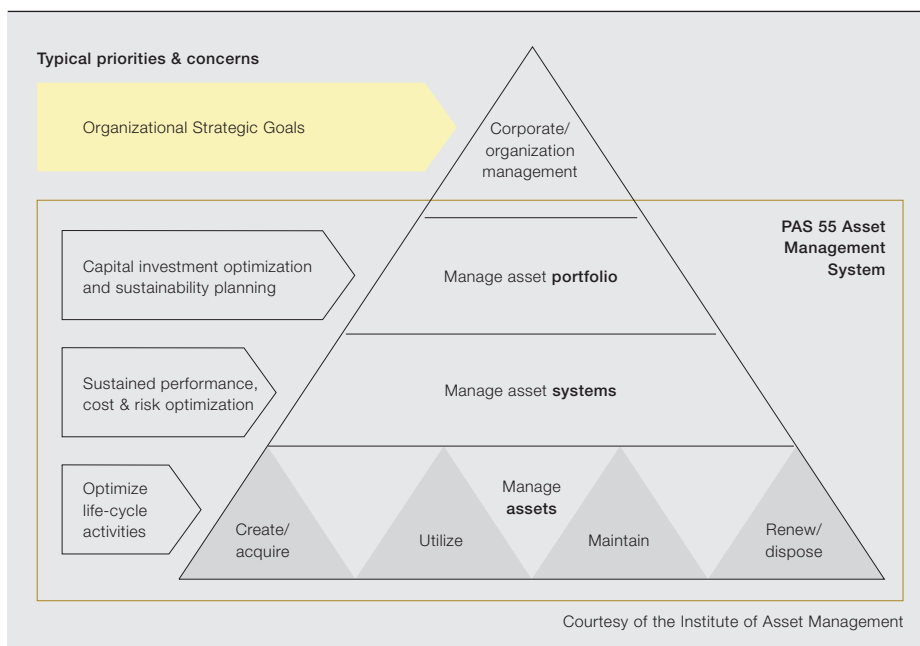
Typical priorities & concerns

Organizational Strategic Goals

Corporate/ organization management

PAS 55 Asset Management System

Capital investment optimization and sustainability planning

Manage asset **portfolio**

Sustained performance, cost & risk optimization

Manage asset **systems**

Optimize life-cycle activities

Manage **assets**

Create/ acquire

Utilize

Maintain

Renew/ dispose

Courtesy of the Institute of Asset Management